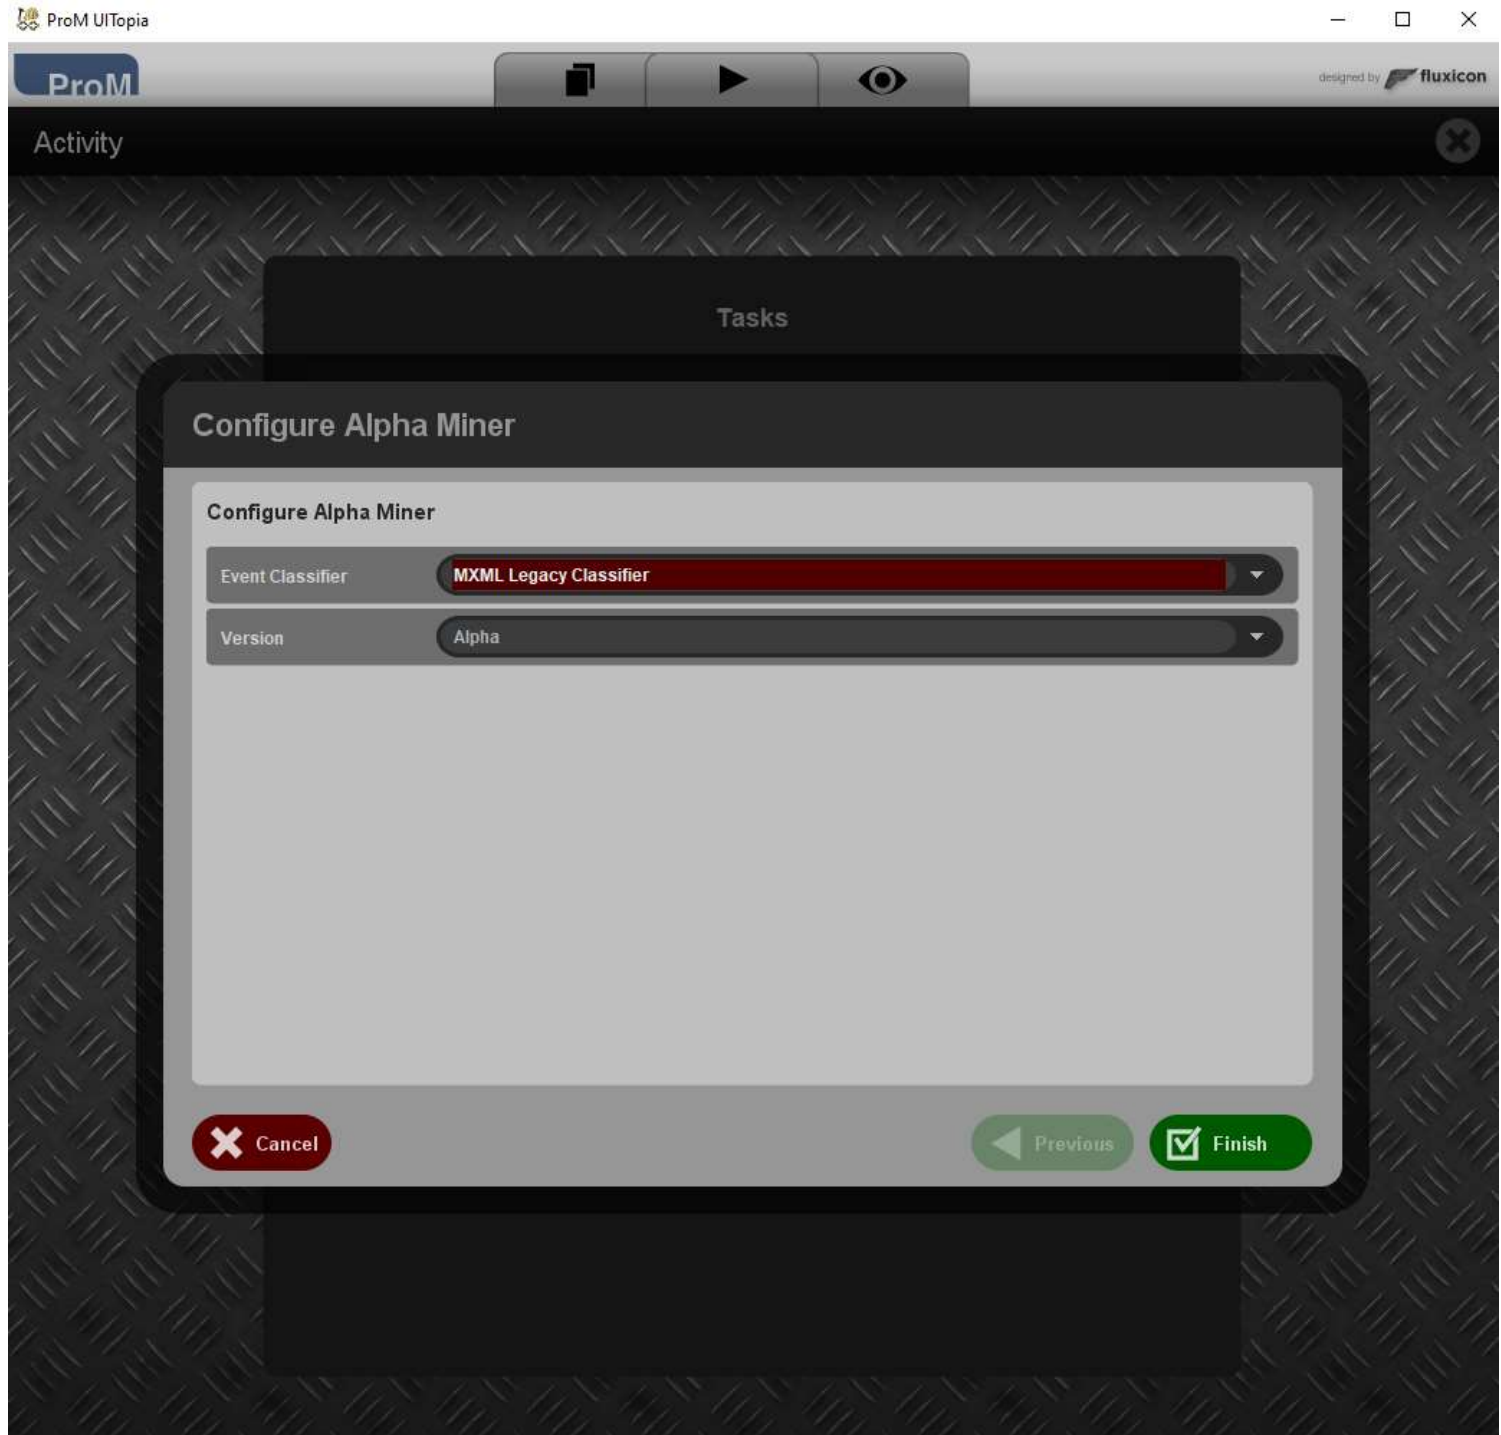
ProM UITopia

ProM

designed by fluxicon

Activity

Tasks

Configure Alpha Miner

Configure Alpha Miner

| Event Classifier | MXML Legacy Classifier |
|---|---|
| Version | Alpha |

Cancel

Previous

Finish